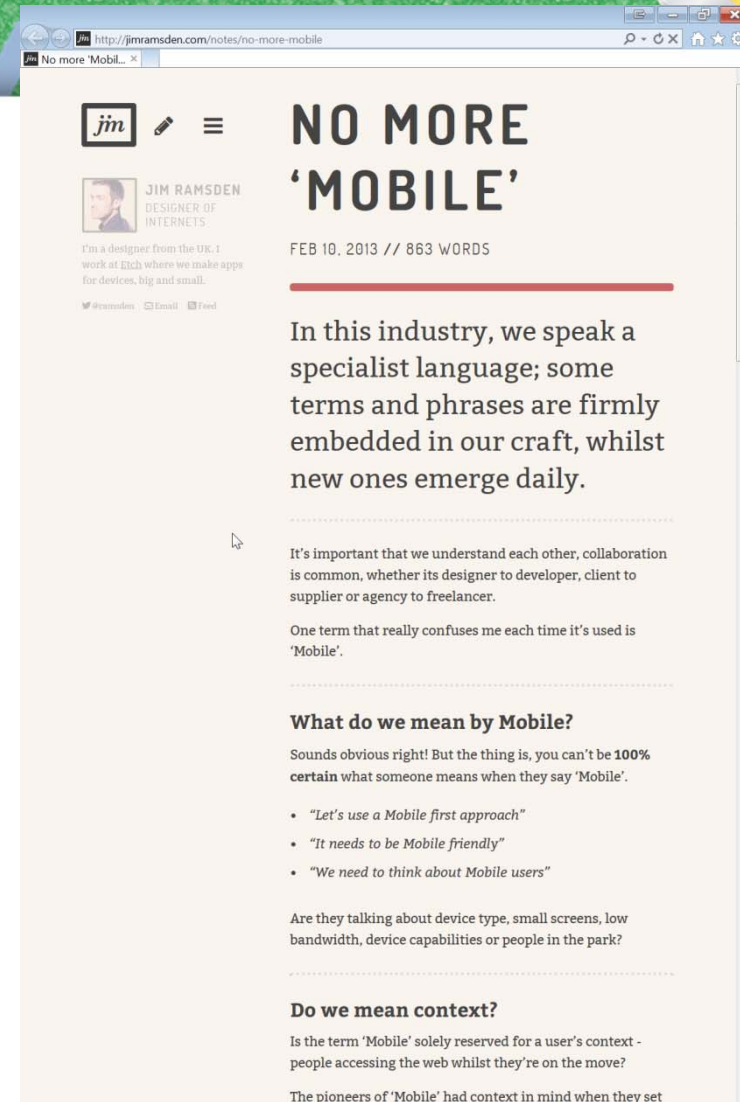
http://jimramsden.com/notes/no-more-mobile

No more 'Mobil... ×

jm

JIM RAMSDEN
DESIGNER OF INTERNETS

I'm a designer from the UK. I work at Etch where we make apps for devices, big and small.

@jramsden Email Feed

NO MORE 'MOBILE'

FEB 10, 2013 // 863 WORDS

In this industry, we speak a specialist language; some terms and phrases are firmly embedded in our craft, whilst new ones emerge daily.

It's important that we understand each other, collaboration is common, whether its designer to developer, client to supplier or agency to freelancer.

One term that really confuses me each time it's used is 'Mobile'.

What do we mean by Mobile?

Sounds obvious right! But the thing is, you can't be **100% certain** what someone means when they say 'Mobile'.

- *"Let's use a Mobile first approach"*
- *"It needs to be Mobile friendly"*
- *"We need to think about Mobile users"*

Are they talking about device type, small screens, low bandwidth, device capabilities or people in the park?

Do we mean context?

Is the term 'Mobile' solely reserved for a user's context - people accessing the web whilst they're on the move?

The pioneers of 'Mobile' had context in mind when they set